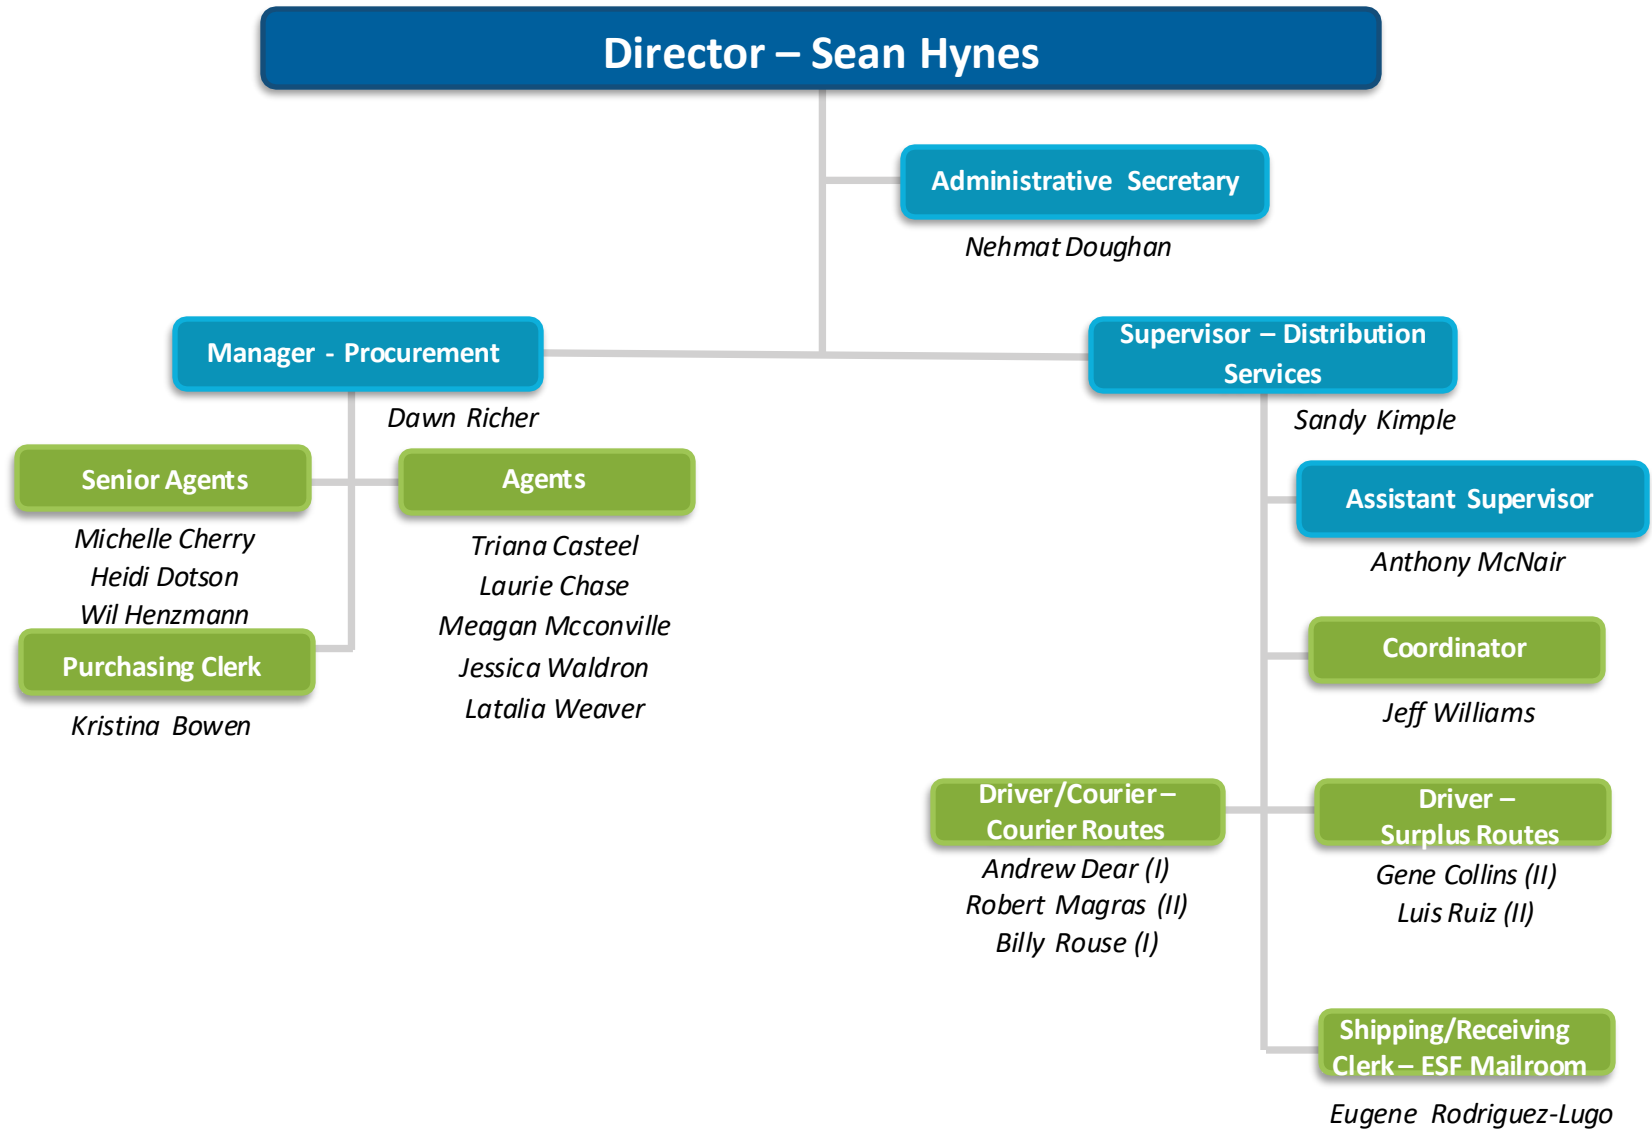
Director – Sean Hynes

Administrative Secretary

Nehmat Doughan

Manager - Procurement

Dawn Richer

Supervisor – Distribution Services

Sandy Kimple

Senior Agents

Michelle Cherry
Heidi Dotson
Wil Henzmann

Agents

Triana Casteel
Laurie Chase
Meagan Mcconville
Jessica Waldron
Latalia Weaver

Purchasing Clerk

Kristina Bowen

Assistant Supervisor

Anthony McNair

Coordinator

Jeff Williams

Driver/Courier – Courier Routes

Andrew Dear (I)
Robert Magras (II)
Billy Rouse (I)

Driver – Surplus Routes

Gene Collins (II)
Luis Ruiz (II)

Shipping/Receiving Clerk – ESF Mailroom

Eugene Rodriguez-Lugo